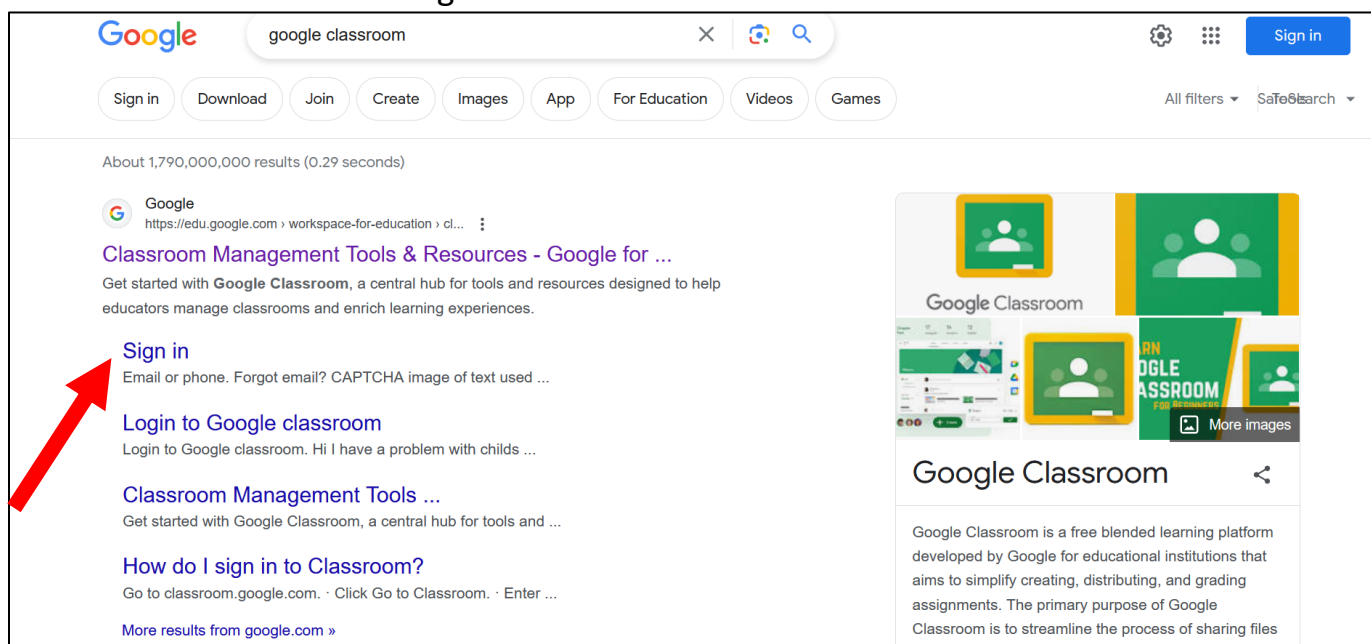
Google

google classroom

Sign in

Sign in Download Join Create Images App For Education Videos Games

All filters ▾ SafeSearch ▾

About 1,790,000,000 results (0.29 seconds)

Google
https://edu.google.com › workspace-for-education › cl...

Classroom Management Tools & Resources - Google for ...
Get started with **Google Classroom**, a central hub for tools and resources designed to help educators manage classrooms and enrich learning experiences.

Sign in
Email or phone. Forgot email? CAPTCHA image of text used ...

Login to Google classroom
Login to Google classroom. Hi I have a problem with childs ...

Classroom Management Tools ...
Get started with Google Classroom, a central hub for tools and ...

How do I sign in to Classroom?
Go to classroom.google.com. · Click Go to Classroom. · Enter ...

More results from google.com »

Google Classroom

ARN
OGLE
ASSROOM
FOR BEGINNERS

More images

Google Classroom

Google Classroom is a free blended learning platform developed by Google for educational institutions that aims to simplify creating, distributing, and grading assignments. The primary purpose of Google Classroom is to streamline the process of sharing files